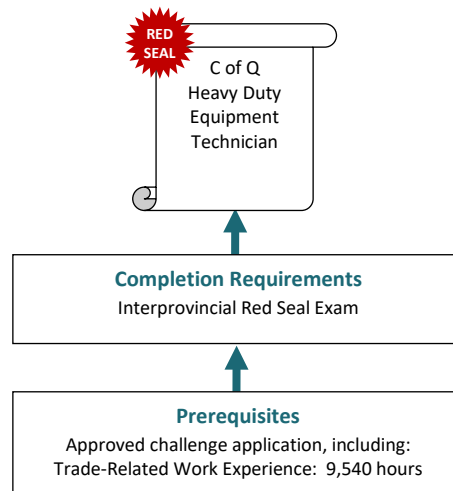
RED SEAL

C of Q
Heavy Duty
Equipment
Technician

Completion Requirements
Interprovincial Red Seal Exam

Prerequisites
Approved challenge application, including:
Trade-Related Work Experience: 9,540 hours